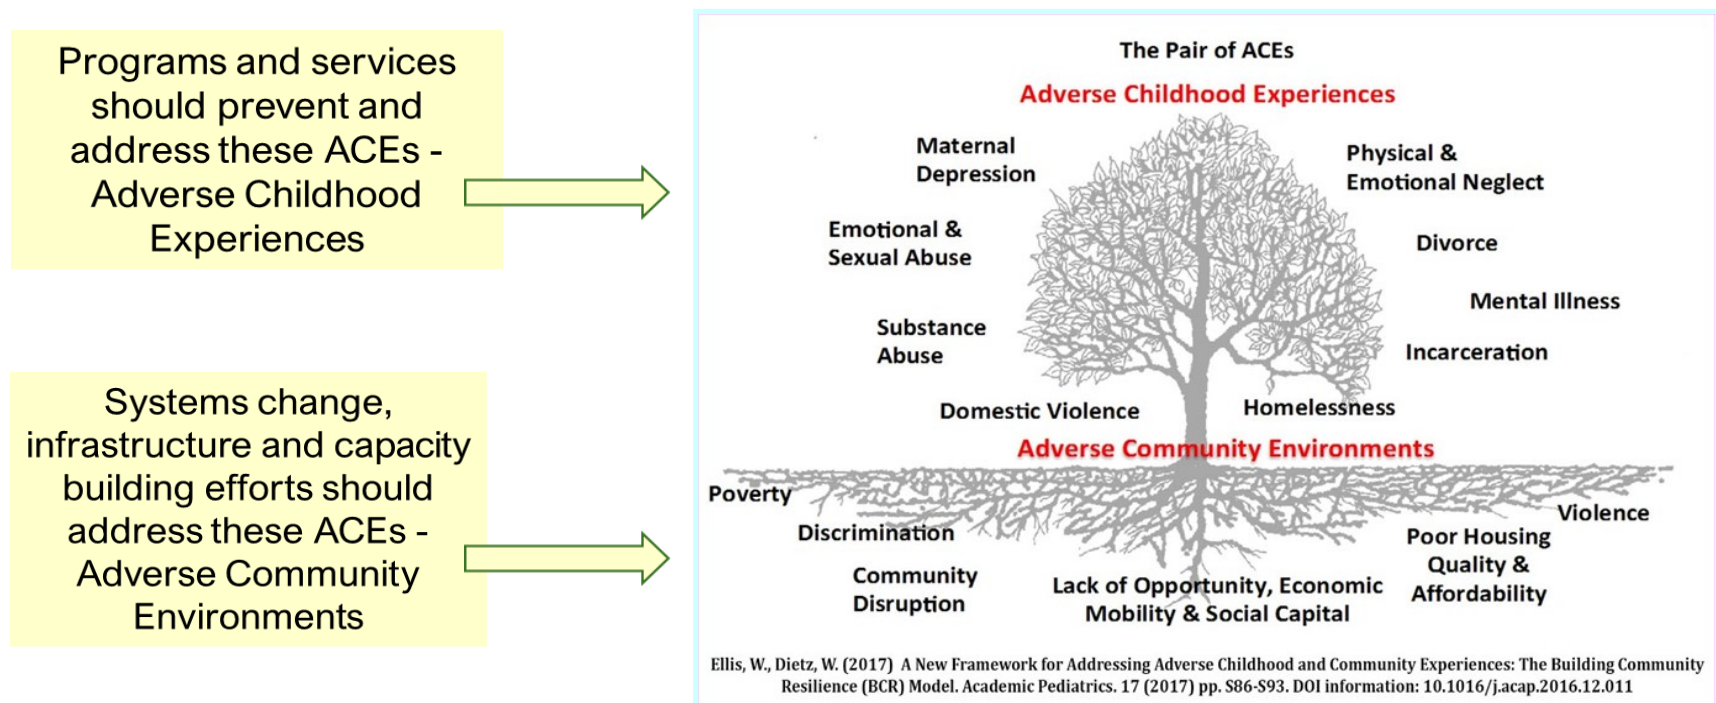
Programs and services should prevent and address these ACEs - Adverse Childhood Experiences

Systems change, infrastructure and capacity building efforts should address these ACEs - Adverse Community Environments

The Pair of ACEs

Adverse Childhood Experiences

Maternal Depression

Physical & Emotional Neglect

Emotional & Sexual Abuse

Divorce

Mental Illness

Substance Abuse

Incarceration

Domestic Violence

Homelessness

Adverse Community Environments

Poverty

Violence

Discrimination

Poor Housing Quality & Affordability

Community Disruption

Lack of Opportunity, Economic Mobility & Social Capital

Ellis, W., Dietz, W. (2017) A New Framework for Addressing Adverse Childhood and Community Experiences: The Building Community Resilience (BCR) Model. Academic Pediatrics. 17 (2017) pp. S86-S93. DOI information: 10.1016/j.acap.2016.12.011